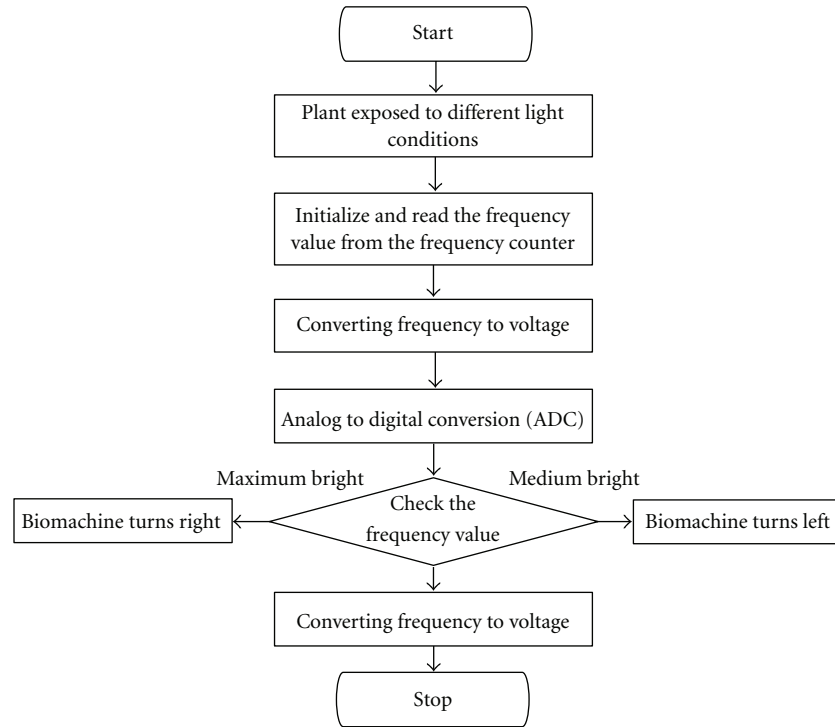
Start

Plant exposed to different light conditions

Initialize and read the frequency value from the frequency counter

Converting frequency to voltage

Analog to digital conversion (ADC)

Maximum bright

Medium bright

Biomachine turns right

Check the frequency value

Biomachine turns left

Converting frequency to voltage

Stop